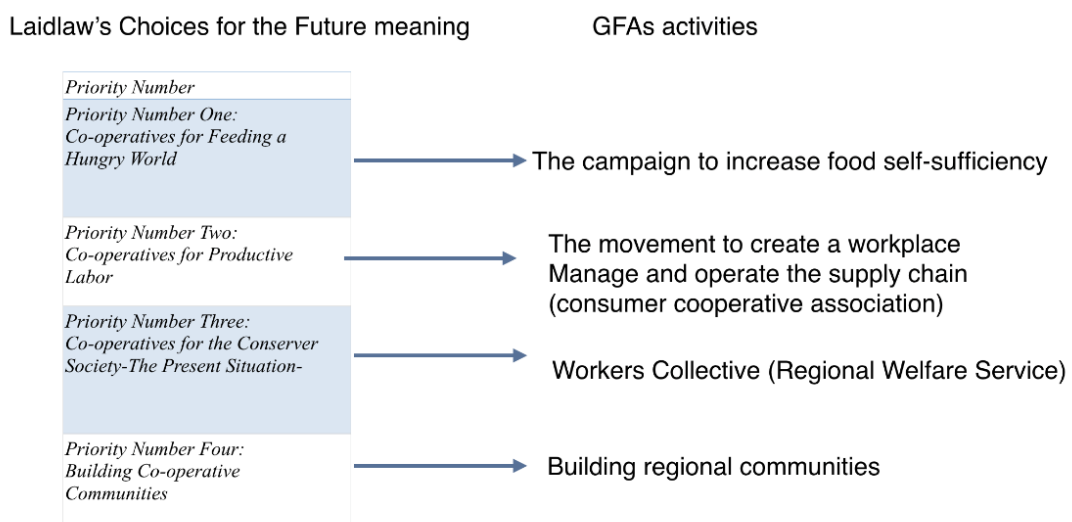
Laidlaw's Choices for the Future meaning

GFAs activities

| Priority Number |
|---|
| Priority Number One: Co-operatives for Feeding a Hungry World |
| Priority Number Two: Co-operatives for Productive Labor |
| Priority Number Three: Co-operatives for the Conserver Society-The Present Situation- |
| Priority Number Four: Building Co-operative Communities |

The campaign to increase food self-sufficiency

The movement to create a workplace
Manage and operate the supply chain (consumer cooperative association)

Workers Collective (Regional Welfare Service)

Building regional communities